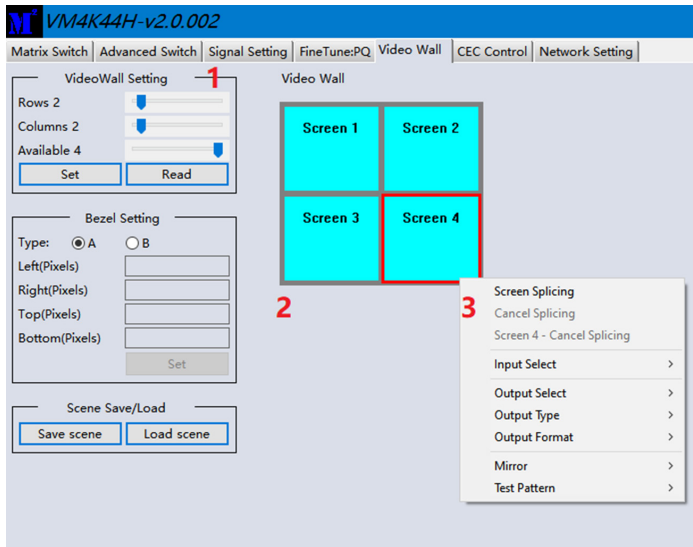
M VM4K44H-v2.0.002

Matrix Switch | Advanced Switch | Signal Setting | FineTune:PQ | Video Wall | CEC Control | Network Setting

VideoWall Setting 1
Rows 2
Columns 2
Available 4
Set Read

Bezel Setting
Type: A B
Left(Pixels)
Right(Pixels)
Top(Pixels)
Bottom(Pixels)
Set

Scene Save/Load
Save scene Load scene

Video Wall

Screen 1 Screen 2
Screen 3 Screen 4

2

3
Screen Splicing
Cancel Splicing
Screen 4 - Cancel Splicing
Input Select
Output Select
Output Type
Output Format
Mirror
Test Pattern